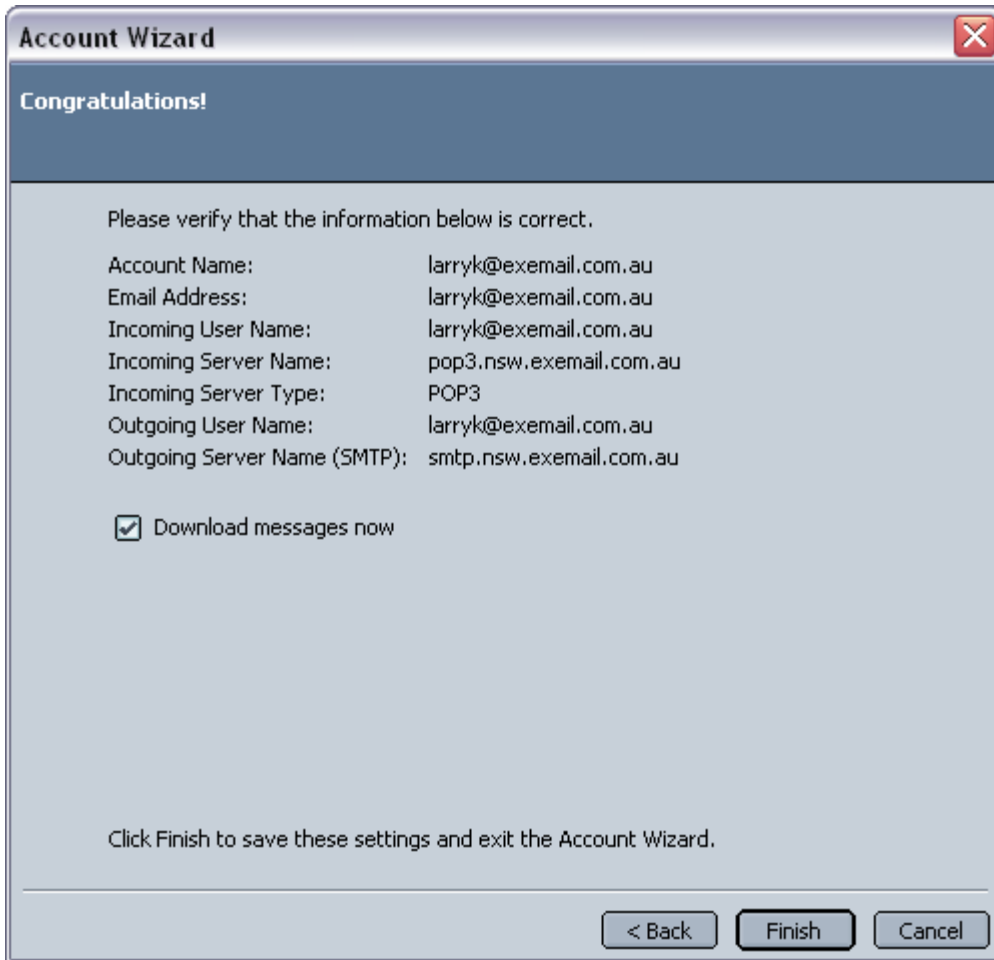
Account Wizard

Congratulations!

Please verify that the information below is correct.

| | |
|---|---|
| Account Name: | larryk@exemail.com.au |
| Email Address: | larryk@exemail.com.au |
| Incoming User Name: | larryk@exemail.com.au |
| Incoming Server Name: | pop3.nsw.exemail.com.au |
| Incoming Server Type: | POP3 |
| Outgoing User Name: | larryk@exemail.com.au |
| Outgoing Server Name (SMTP): | smtp.nsw.exemail.com.au |

Download messages now

Click Finish to save these settings and exit the Account Wizard.

< Back Finish Cancel